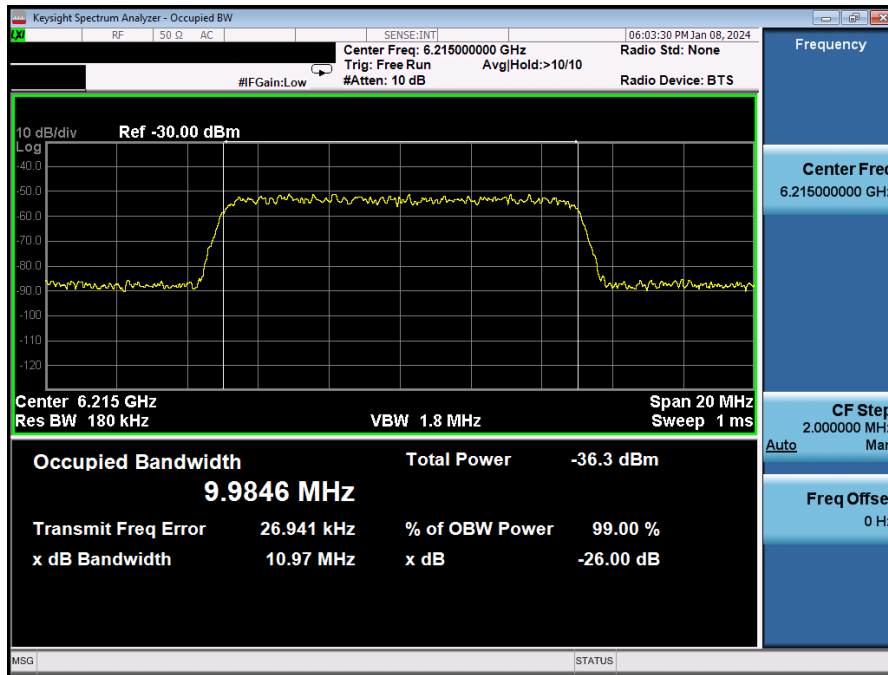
Keysight Spectrum Analyzer - Occupied BW

LXI RF 50 Ω AC SENSE:INT 06:03:30 PM Jan 08, 2024

Center Freq: 6.215000000 GHz
Trig: Free Run Avg|Hold:>10/10
#Atten: 10 dB

#IFGain:Low

Radio Std: None
Radio Device: BTS

Frequency

10 dB/div Ref -30.00 dBm
Log
-40.0
-50.0
-60.0
-70.0
-80.0
-90.0
-100
-110
-120

Center 6.215 GHz
Res BW 180 kHz
VBW 1.8 MHz
Span 20 MHz
Sweep 1 ms

Occupied Bandwidth
9.9846 MHz

Total Power -36.3 dBm

Transmit Freq Error 26.941 kHz
% of OBW Power 99.00 %
x dB Bandwidth 10.97 MHz
x dB -26.00 dB

Center Fre
6.215000000 GH

CF Ste
2.000000 MH
Auto Ma

Freq Offse
0 H

MSG STATUS